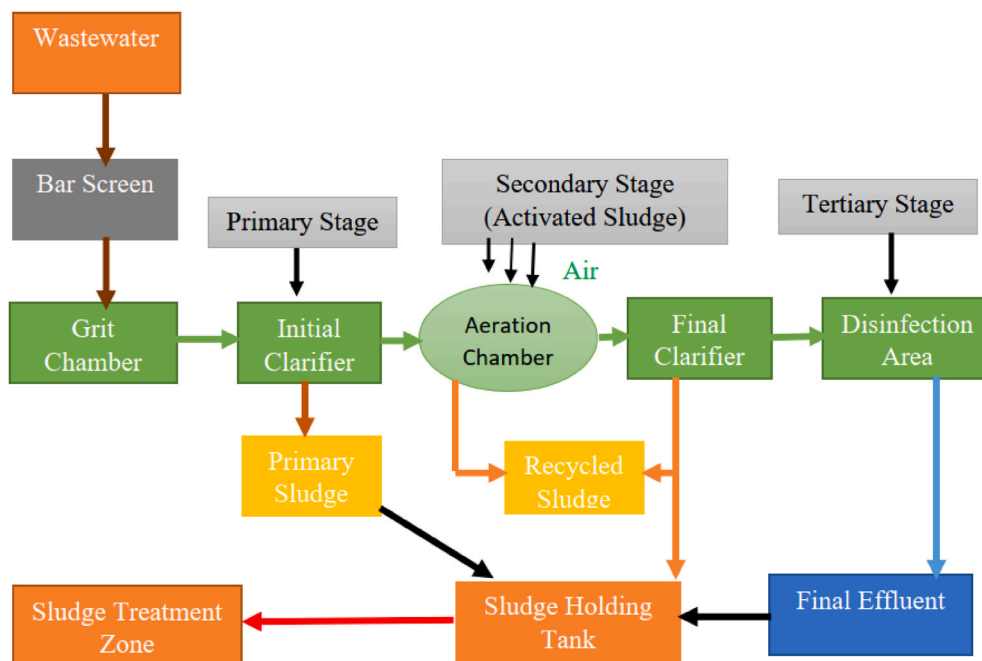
Wastewater

Bar Screen

Primary Stage

Secondary Stage (Activated Sludge)

Tertiary Stage

Air

Grit Chamber

Initial Clarifier

Aeration Chamber

Final Clarifier

Disinfection Area

Primary Sludge

Recycled Sludge

Sludge Treatment Zone

Sludge Holding Tank

Final Effluent